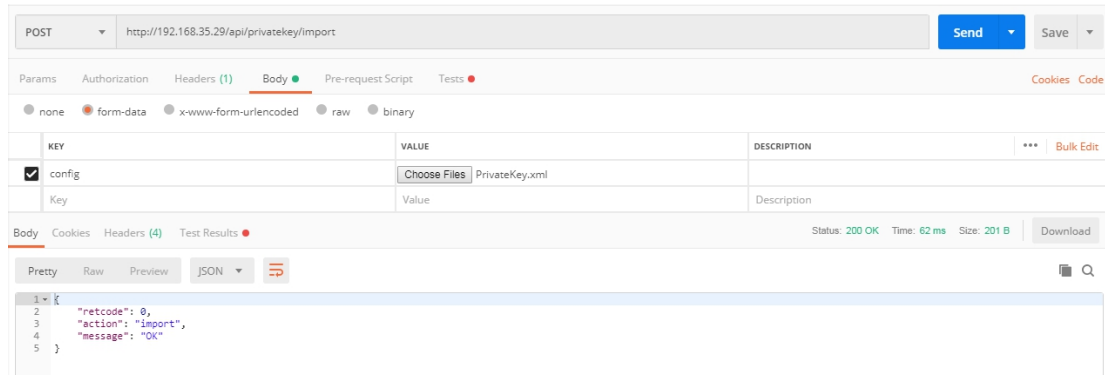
POST http://192.168.35.29/api/privatekey/import Send Save

Params Authorization Headers (1) Body Pre-request Script Tests Cookies Code

none form-data x-www-form-urlencoded raw binary

| KEY | VALUE | DESCRIPTION | ••• Bulk Edit |
|---|---|---|---|
| config | Choose Files PrivateKey.xml | | |
| Key | Value | Description | |

Body Cookies Headers (4) Test Results Status: 200 OK Time: 62 ms Size: 201 B Download

Pretty Raw Preview JSON

1 {
2 "retcode": 0,
3 "action": "import",
4 "message": "OK"
5 }